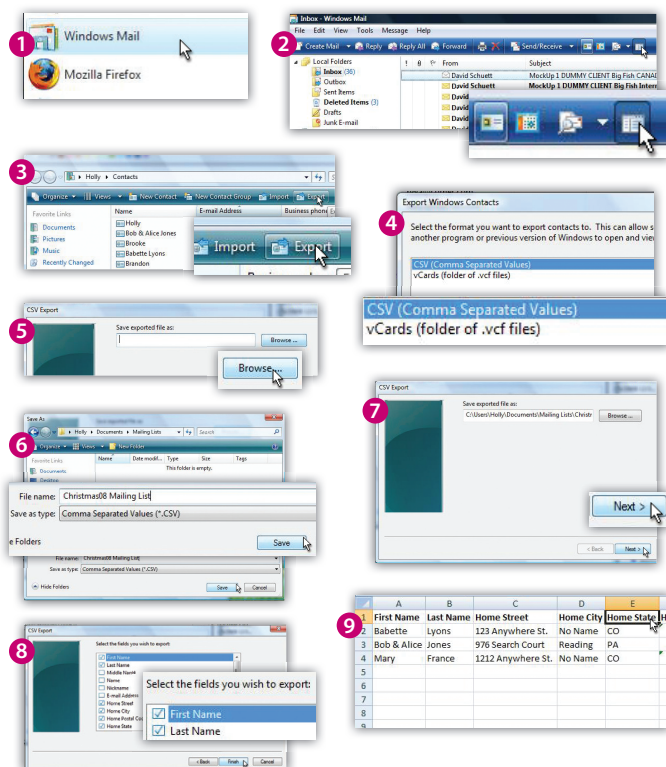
1
Windows Mail
Mozilla Firefox

2
Inbox - Windows Mail
File Edit View Tools Message Help
Create Mail Reply Reply All Forward Send/Receive
Local Folders
Inbox (36)
Outbox
Sent Items
Deleted Items (3)
Drafts
Junk E-mail
From
Subject
David Schuett MockUp 1 DUMMY CLIENT Big Fish CANAD
David Schuett MockUp 1 DUMMY CLIENT Big Fish Intern
David
David
David
David

3
Holly ▸ Contacts
Organize Views New Contact New Contact Group Import Export
Favorite Links
Documents
Pictures
Music
Recently Changed
Name
E-mail Address
Business phone
Holly
Bob & Alice Jones
Brooke
Babette Lyons
Brandon
Import
Export

4
Export Windows Contacts
Select the format you want to export contacts to. This can allow so another program or previous version of Windows to open and vie
CSV (Comma Separated Values)
vCards (folder of .vcf files)
CSV (Comma Separated Values)
vCards (folder of .vcf files)

5
CSV Export
Save exported file as:
Browse...
Browse...

6
Save As
Holly ▸ Documents ▸ Mailing Lists
Search
Organize Views New Folder
Favorite Links
Documents
Desktop
Name
Date modifi...
Type
Size
Tags
This folder is empty.
File name: Christmas08 Mailing List
Save as type: Comma Separated Values (*.CSV)
e Folders
Save
File name: Christmas08 Mailing List
Save as type: Comma Separated Values (*.CSV)
Hide Folders
Save
Cancel

7
CSV Export
Save exported file as:
C:\Users\Holly\Documents\Mailing Lists\Christr
Browse...
Next >
< Back
Next >

8
CSV Export
Select the fields you wish to export:
First Name
Last Name
Middle Name
Name
Nickname
E-mail Address
Home Street
Home City
Home Postal Co
Home State
Select the fields you wish to export:
First Name
Last Name
< Back
Finish
Cancel

9
| | A | B | C | D | E |
|---|---|---|---|---|---|
| 1 | First Name | Last Name | Home Street | Home City | Home State |
| 2 | Babette | Lyons | 123 Anywhere St. | No Name | CO |
| 3 | Bob & Alice | Jones | 976 Search Court | Reading | PA |
| 4 | Mary | France | 1212 Anywhere St. | No Name | CO |
| 5 | | | | | |
| 6 | | | | | |
| 7 | | | | | |
| 8 | | | | | |
| 9 | | | | | |
| 10 | | | | | |
| 11 | | | | | |